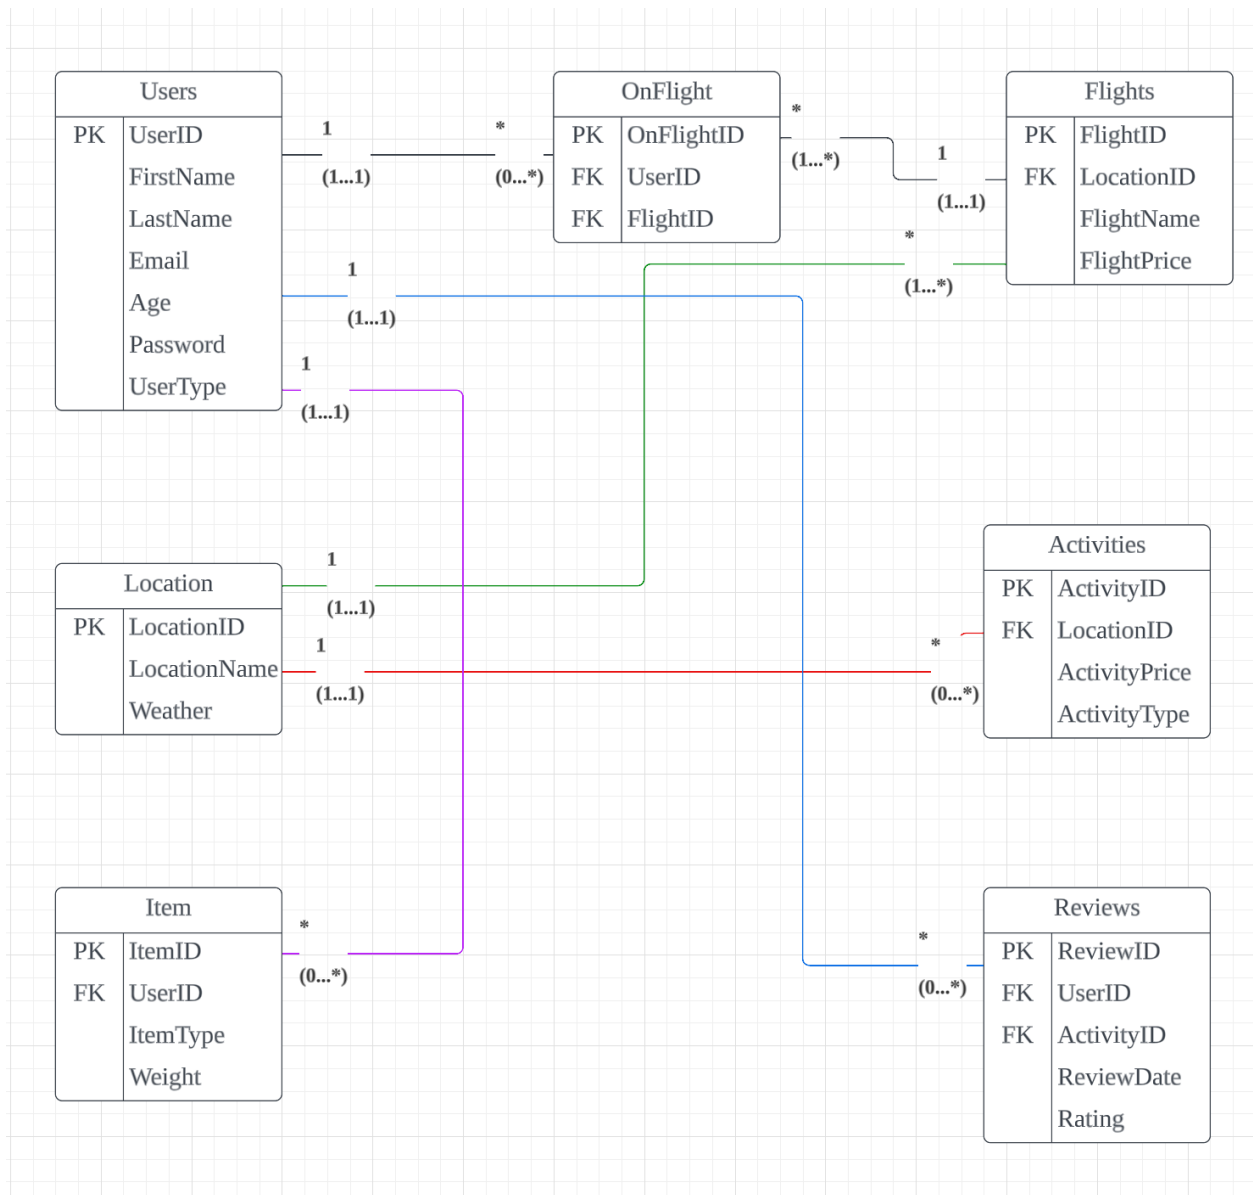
Users

| | |
|---|---|
| PK | UserID |
| | FirstName |
| | LastName |
| | Email |
| | Age |
| | Password |
| | UserType |

1
(1...1)
*
(0...*)

OnFlight

| | |
|---|---|
| PK | OnFlightID |
| FK | UserID |
| FK | FlightID |

*
(1...*)
1
(1...1)

Flights

| | |
|---|---|
| PK | FlightID |
| FK | LocationID |
| | FlightName |
| | FlightPrice |

*
(1...*)

1
(1...1)

1
(1...1)

Location

| | |
|---|---|
| PK | LocationID |
| | LocationName |
| | Weather |

1
(1...1)
1
(1...1)

Activities

| | |
|---|---|
| PK | ActivityID |
| FK | LocationID |
| | ActivityPrice |
| | ActivityType |

*
(0...*)

Item

| | |
|---|---|
| PK | ItemID |
| FK | UserID |
| | ItemType |
| | Weight |

*
(0...*)

*
(0...*)

Reviews

| | |
|---|---|
| PK | ReviewID |
| FK | UserID |
| FK | ActivityID |
| | ReviewDate |
| | Rating |